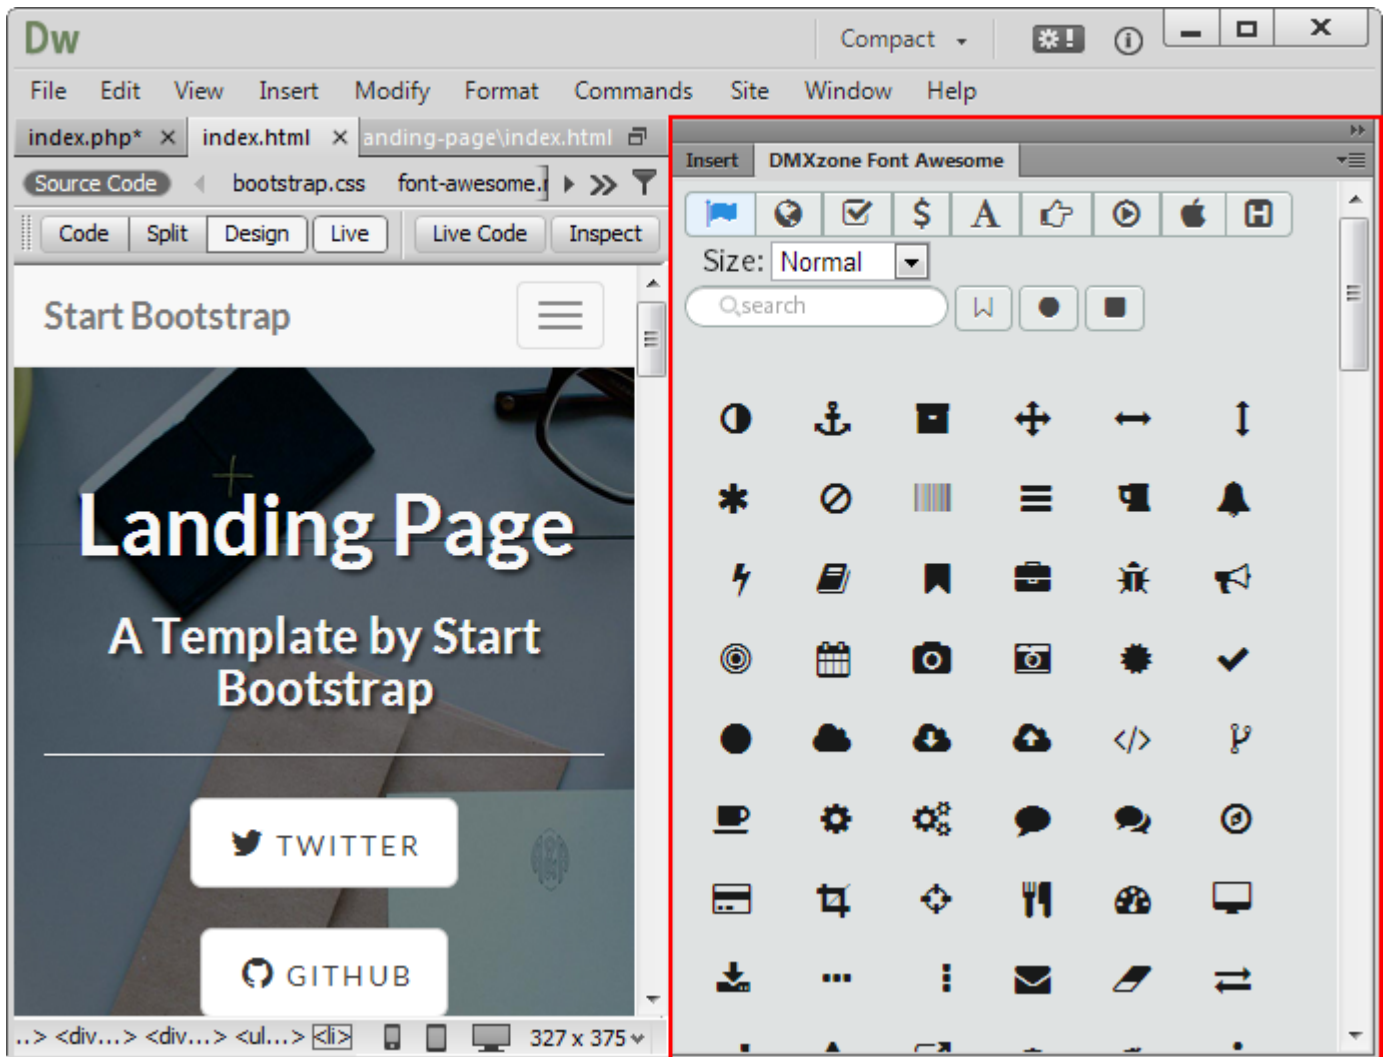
Dw

Compact

File Edit View Insert Modify Format Commands Site Window Help

index.php* × index.html × anding-page\index.html

Source Code bootstrap.css font-awesome.

Code Split Design Live Live Code Inspect

Start Bootstrap

Landing Page

A Template by Start Bootstrap

TWITTER

GITHUB

..> <div...> <div...> <ul...> <li> 327 x 375

Insert DMXzone Font Awesome

$ A

Size: Normal

search